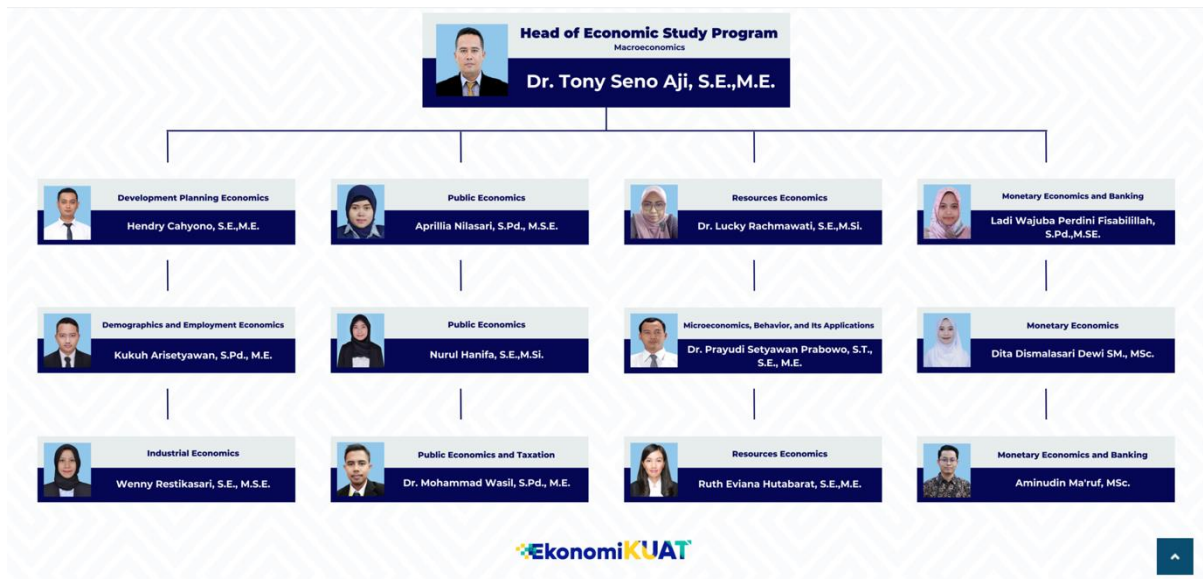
Head of Economic Study Program
Macroeconomics
Dr. Tony Seno Aji, S.E.,M.E.

Development Planning Economics
Hendry Cahyono, S.E.,M.E.

Public Economics
Aprillia Nilasari, S.Pd., M.S.E.

Resources Economics
Dr. Lucky Rachmawati, S.E.,M.Si.

Monetary Economics and Banking
Ladi Wajuba Perdini Fisabilillah, S.Pd.,M.SE.

Demographics and Employment Economics
Kukuh Arisetyawan, S.Pd., M.E.

Public Economics
Nurul Hanifa, S.E.,M.Si.

Microeconomics, Behavior, and Its Applications
Dr. Prayudi Setyawan Prabowo, S.T., S.E., M.E.

Monetary Economics
Dita Dismalasari Dewi SM., MSc.

Industrial Economics
Wenny Restikasari, S.E., M.S.E.

Public Economics and Taxation
Dr. Mohammad Wasil, S.Pd., M.E.

Resources Economics
Ruth Eviana Hutabarat, S.E.,M.E.

Monetary Economics and Banking
Aminudin Ma'ruf, MSc.

EkonomiKUAT